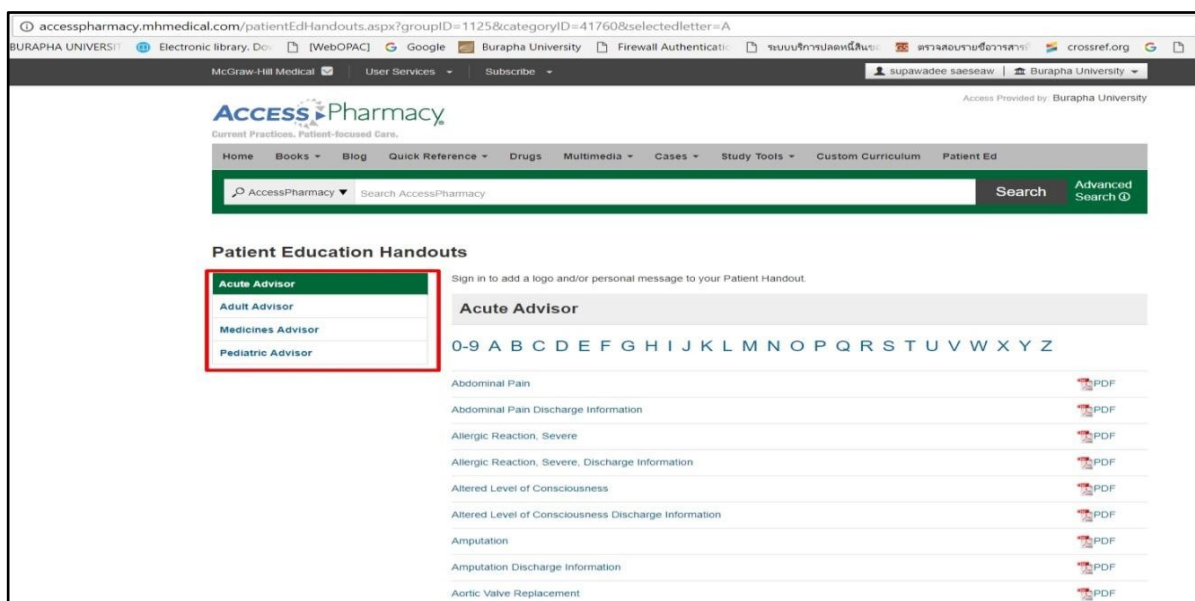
accesspharmacy.mhmedical.com/patientEdHandouts.aspx?groupID=1125&categoryID=41760&selectedletter=A

BURAPHA UNIVERSI Electronic library. Do [WebOPAC] Google Burapha University Firewall Authenticatio ระบบบริการปลดหนี้สิน ตรวจสอบรายชื่อวารสาร crossref.org

McGraw-Hill Medical User Services Subscribe supawadee saeseaw | Burapha University

ACCESS Pharmacy
Current Practices. Patient-focused Care.

Access Provided by: Burapha University

Home Books Blog Quick Reference Drugs Multimedia Cases Study Tools Custom Curriculum Patient Ed

AccessPharmacy Search AccessPharmacy Search Advanced Search

Patient Education Handouts

Acute Advisor
Adult Advisor
Medicines Advisor
Pediatric Advisor

Sign in to add a logo and/or personal message to your Patient Handout.

Acute Advisor

0-9 A B C D E F G H I J K L M N O P Q R S T U V W X Y Z

Abdominal Pain PDF
Abdominal Pain Discharge Information PDF
Allergic Reaction, Severe PDF
Allergic Reaction, Severe, Discharge Information PDF
Altered Level of Consciousness PDF
Altered Level of Consciousness Discharge Information PDF
Amputation PDF
Amputation Discharge Information PDF
Aortic Valve Replacement PDF